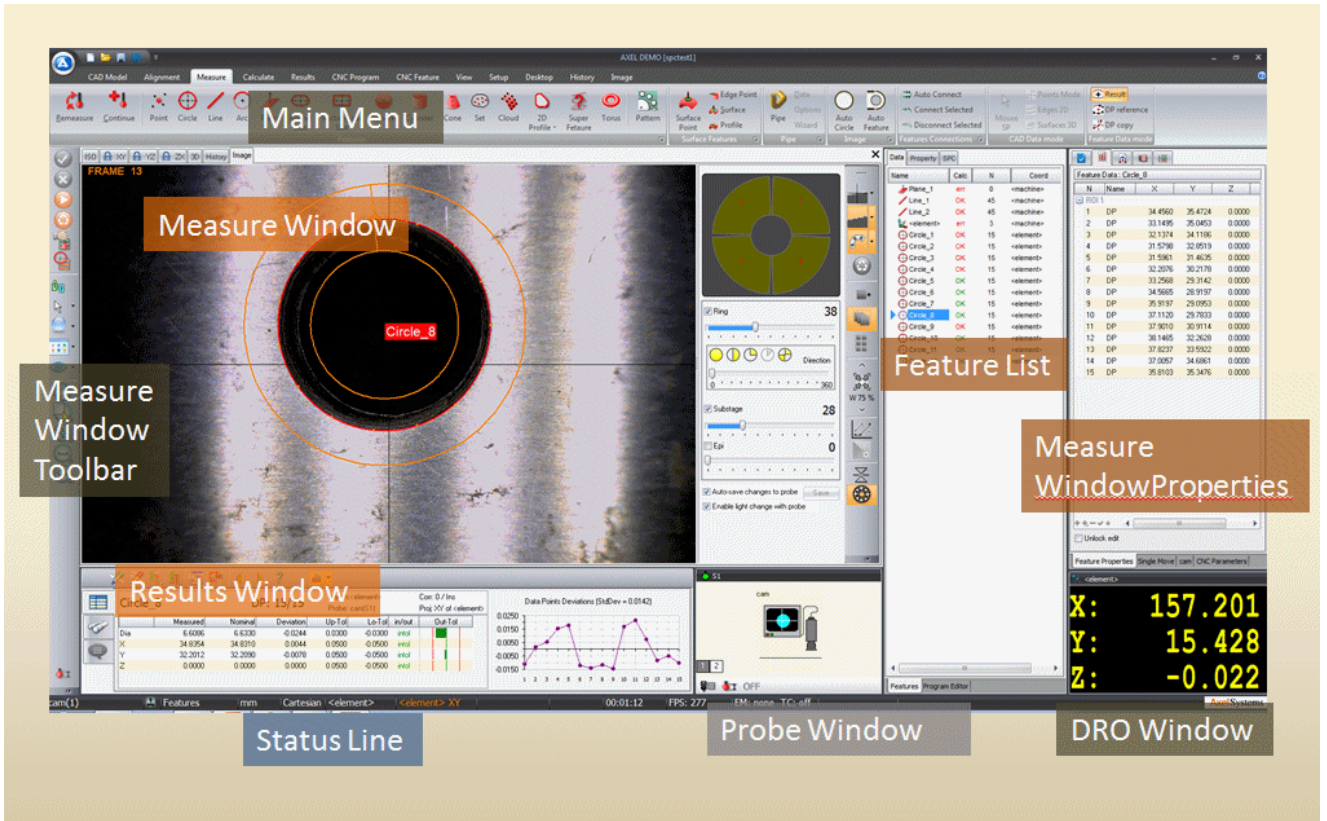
AXEL DEMO [spctest1]

CAD Model Alignment Measure Calculate Results CNC Program CNC Feature View Setup Desktop History Image

Remeasure Continue Point Circle Line Arc Cone Set Cloud 2D Profile Super Feature Torus Pattern Surface Point Edge Point Surface Profile Surface Features Pipe Data Options Wizard Pipe Auto Circle Auto Feature Image Auto Connect Connect Selected Disconnect Selected Features Connections Mouse SP Points Mode Edges 2D Surfaces 3D CAD Data mode Result DP reference DP copy Feature Data mode

Main Menu

ISO XY YZ ZX 3D History Image

FRAME 13

Measure Window

Circle_8

Measure Window Toolbar

Ring 38
Direction
360
Substage 28
Epi 0
Auto-save changes to probe Save
Enable light change with probe

W 75 %

Data Property SPC

| Name | Calc | N | Coord |
|---|---|---|---|
| Plane_1 | err | 0 | <machine> |
| Line_1 | OK | 45 | <machine> |
| Line_2 | OK | 45 | <machine> |
| <element> | err | 3 | <machine> |
| Circle_1 | OK | 15 | <element> |
| Circle_2 | OK | 15 | <element> |
| Circle_3 | OK | 15 | <element> |
| Circle_4 | OK | 15 | <element> |
| Circle_5 | OK | 15 | <element> |
| Circle_6 | OK | 15 | <element> |
| Circle_7 | OK | 15 | <element> |
| Circle_8 | OK | 15 | <element> |
| Circle_9 | OK | 15 | <element> |
| Circle_10 | OK | 15 | <element> |
| Circle_11 | OK | 15 | <element> |

Feature List

Features Program Editor

Feature Data : Circle_8

| N | Name | X | Y | Z |
|---|---|---|---|---|
| ROI 1 | | | | |
| 1 | DP | 34.4560 | 35.4724 | 0.0000 |
| 2 | DP | 33.1495 | 35.0453 | 0.0000 |
| 3 | DP | 32.1374 | 34.1186 | 0.0000 |
| 4 | DP | 31.5798 | 32.8519 | 0.0000 |
| 5 | DP | 31.5961 | 31.4635 | 0.0000 |
| 6 | DP | 32.2076 | 30.2178 | 0.0000 |
| 7 | DP | 33.2568 | 29.3142 | 0.0000 |
| 8 | DP | 34.5665 | 28.9197 | 0.0000 |
| 9 | DP | 35.9197 | 29.0953 | 0.0000 |
| 10 | DP | 37.1120 | 29.7833 | 0.0000 |
| 11 | DP | 37.9010 | 30.9114 | 0.0000 |
| 12 | DP | 38.1465 | 32.2628 | 0.0000 |
| 13 | DP | 37.8237 | 33.5922 | 0.0000 |
| 14 | DP | 37.0057 | 34.6861 | 0.0000 |
| 15 | DP | 35.8103 | 35.3476 | 0.0000 |

Measure WindowProperties

Unlock edit

Feature Properties Single Move cam CNC Parameters

<element>

X: 157.201
Y: 15.428
Z: -0.022

Results Window

Circle_8 DP: 15/15 Con: 0 / Ins Proj XY of <element> Probe: cam(S1)

| | Measured | Nominal | Deviation | Up-Tol | Lo-Tol | in/out | Out-Tol |
|---|---|---|---|---|---|---|---|
| Dia | 6.6086 | 6.6330 | -0.0244 | 0.0300 | -0.0300 | intol | |
| X | 34.8354 | 34.8310 | 0.0044 | 0.0500 | -0.0500 | intol | |
| Y | 32.2012 | 32.2090 | -0.0078 | 0.0500 | -0.0500 | intol | |
| Z | 0.0000 | 0.0000 | 0.0000 | 0.0500 | -0.0500 | intol | |

Data Points Deviations [StdDev = 0.0142]
0.0250 0.0150 0.0050 -0.0050 -0.0150
1 2 3 4 5 6 7 8 9 10 11 12 13 14 15

S1
cam
1 2
OFF

cam(1) Features mm Cartesian <element> <element> XY 00:01:12 FPS: 277 EM: none TC: off AxelSystems

Status Line

Probe Window

DRO Window